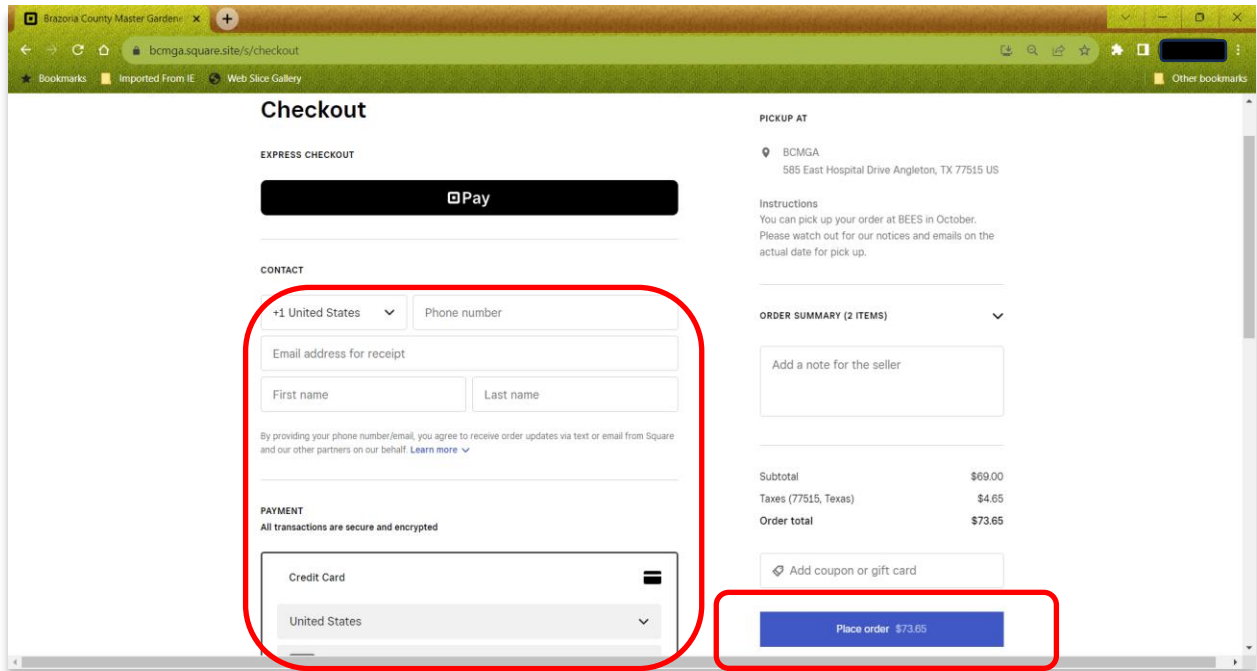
Brazoria County Master Gardene

bcmga.square.site/s/checkout

Bookmarks Imported From IE Web Slice Gallery Other bookmarks

Checkout

EXPRESS CHECKOUT

Pay

CONTACT

+1 United States

Phone number

Email address for receipt

First name

Last name

By providing your phone number/email, you agree to receive order updates via text or email from Square and our other partners on our behalf. Learn more

PAYMENT

All transactions are secure and encrypted

Credit Card

United States

PICKUP AT

BCMGA
585 East Hospital Drive Angleton, TX 77515 US

Instructions
You can pick up your order at BEES in October. Please watch out for our notices and emails on the actual date for pick up.

ORDER SUMMARY (2 ITEMS)

Add a note for the seller

| | |
|---|---|
| Subtotal | $69.00 |
| Taxes (77515, Texas) | $4.65 |
| Order total | $73.65 |

Add coupon or gift card

Place order $73.65